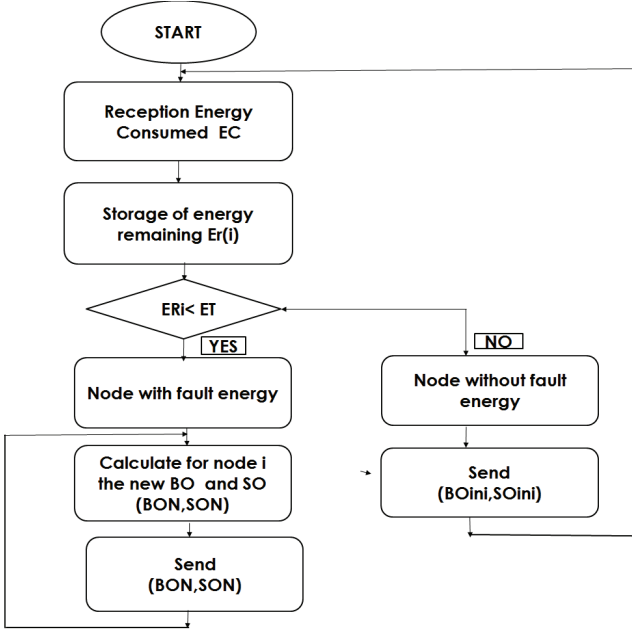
START

Reception Energy Consumed EC

Storage of energy remaining Er(i)

ERi< ET

YES

NO

Node with fault energy

Node without fault energy

Calculate for node i the new BO and SO (BON,SON)

Send (BOini,SOini)

Send (BON,SON)